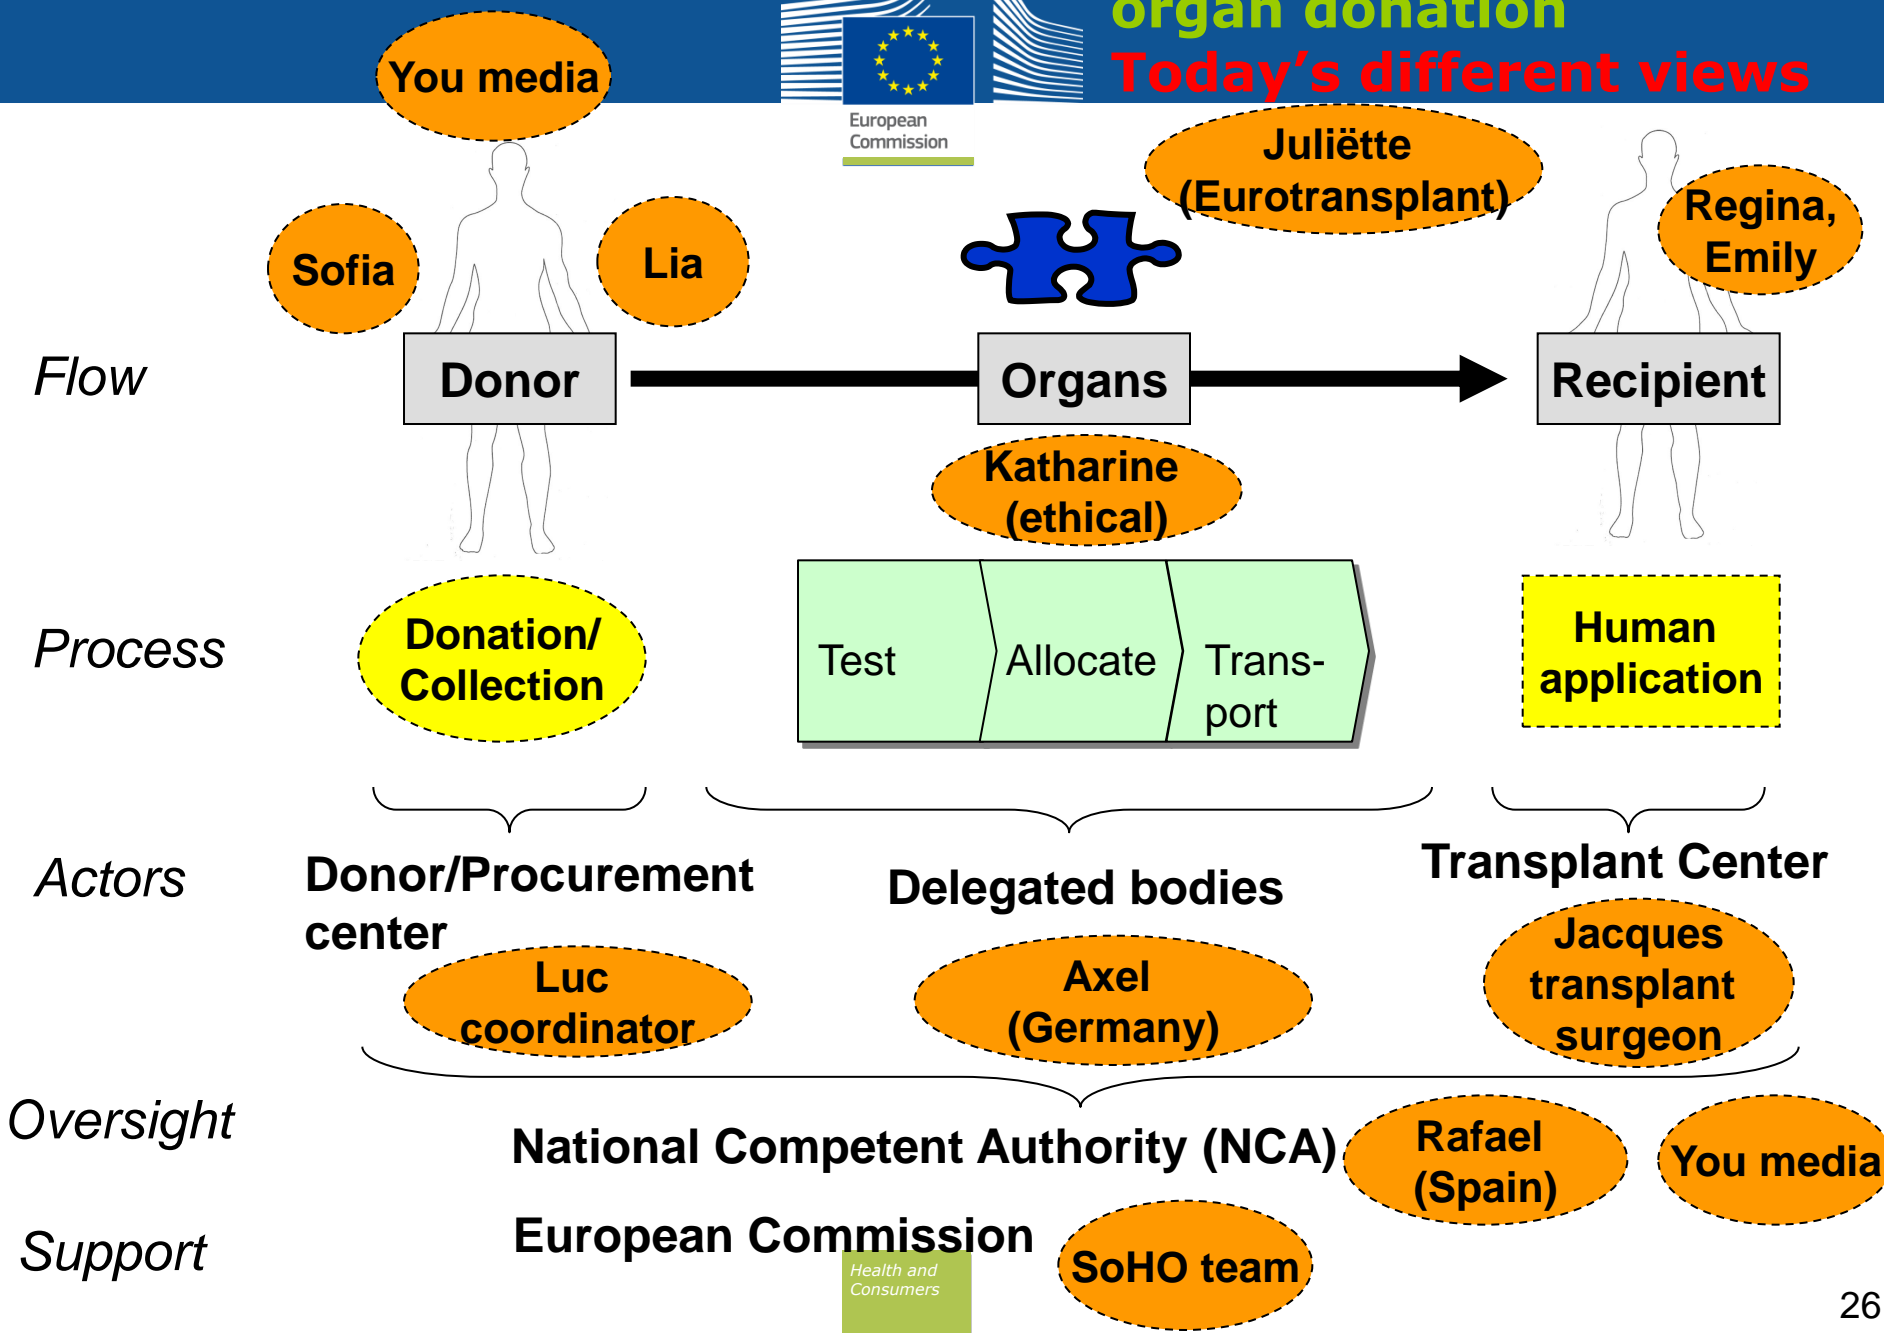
organ donation
Today's different views

European Commission

You media

Juliëtte (Eurotransplant)

Sofia

Lia

Regina, Emily

Flow

Donor

Organs

Recipient

Katharine (ethical)

Process

Donation/ Collection

Test

Allocate

Trans-port

Human application

Actors

Donor/Procurement center

Delegated bodies

Transplant Center

Luc coordinator

Axel (Germany)

Jacques transplant surgeon

Oversight

National Competent Authority (NCA)

Rafael (Spain)

You media

Support

European Commission

Health and Consumers

SoHO team

26